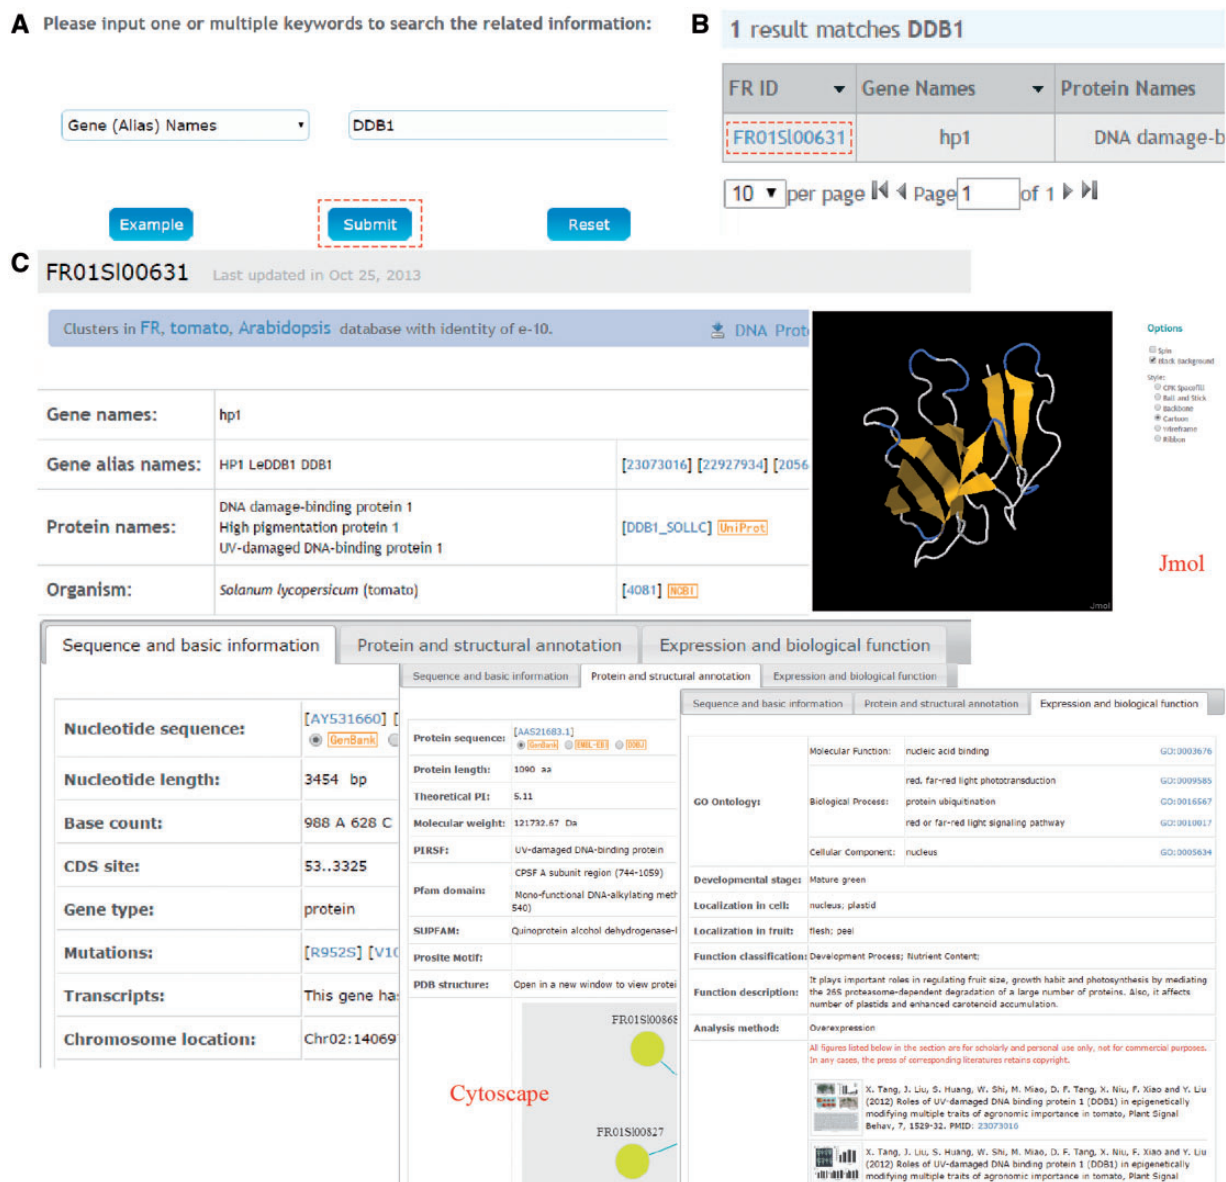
A Please input one or multiple keywords to search the related information:

Gene (Alias) Names

DDB1

Example Submit Reset

B 1 result matches DDB1

| FR ID | Gene Names | Protein Names |
|---|---|---|
| FR01SI00631 | hp1 | DNA damage-b |

10 per page Page 1 of 1

C FR01SI00631 Last updated in Oct 25, 2013

Clusters in FR, tomato, Arabidopsis database with identity of e-10. DNA Prot

| Gene names: | hp1 | |
|---|---|---|
| Gene alias names: | HP1 LeDDB1 DDB1 | [23073016] [22927934] [2056 |
| Protein names: | DNA damage-binding protein 1 High pigmentation protein 1 UV-damaged DNA-binding protein 1 | [DDB1_SOLLC] UniProt |
| Organism: | Solanum lycopersicum (tomato) | [4081] NCBI |

Options
Spin
Black background
Style:
CPK Spacefill
Ball and Stick
Backbone
Cartoon
Wireframe
Ribbon

Jmol

Sequence and basic information | Protein and structural annotation | Expression and biological function

| Nucleotide sequence: | [AY531660] [ GenBank |
|---|---|
| Nucleotide length: | 3454 bp |
| Base count: | 988 A 628 C |
| CDS site: | 53..3325 |
| Gene type: | protein |
| Mutations: | [R952S] [V1( |
| Transcripts: | This gene ha |
| Chromosome location: | Chr02:14069 |

Sequence and basic information | Protein and structural annotation | Expression and biological function

| Protein sequence: | [AAS21683.1] GenBank EMBL-EBI DDBJ |
|---|---|
| Protein length: | 1090 aa |
| Theoretical PI: | 5.11 |
| Molecular weight: | 121732.67 Da |
| PIRSF: | UV-damaged DNA-binding protein |
| Pfam domain: | CPSF A subunit region (744-1059) Mono-functional DNA-alkylating meth 540) |
| SUPFAM: | Quinoprotein alcohol dehydrogenase-l |
| Prosite Motif: | |
| PDB structure: | Open in a new window to view protei |

FR01SI00868
FR01SI00827
Cytoscape

Sequence and basic information | Protein and structural annotation | Expression and biological function

| GO Ontology: | Molecular Function: | nucleic acid binding | GO:0003676 |
|---|---|---|---|
| | Biological Process: | red, far-red light phototransduction | GO:0009585 |
| | | protein ubiquitination | GO:0016567 |
| | | red or far-red light signaling pathway | GO:0010017 |
| | Cellular Component: | nucleus | GO:0005634 |
| Developmental stage: | Mature green | | |
| Localization in cell: | nucleus; plastid | | |
| Localization in fruit: | flesh; peel | | |
| Function classification: | Development Process; Nutrient Content; | | |
| Function description: | It plays important roles in regulating fruit size, growth habit and photosynthesis by mediating the 26S proteasome-dependent degradation of a large number of proteins. Also, it affects number of plastids and enhanced carotenoid accumulation. | | |
| Analysis method: | Overexpression | | |

All figures listed below in the section are for scholarly and personal use only, not for commercial purposes. In any cases, the press of corresponding literatures retains copyright.

X. Tang, J. Liu, S. Huang, W. Shi, M. Miao, D. F. Tang, X. Niu, F. Xiao and Y. Liu (2012) Roles of UV-damaged DNA binding protein 1 (DDB1) in epigenetically modifying multiple traits of agronomic importance in tomato, Plant Signal Behav., 7, 1529-32. PMID: 23073016

X. Tang, J. Liu, S. Huang, W. Shi, M. Miao, D. F. Tang, X. Niu, F. Xiao and Y. Liu (2012) Roles of UV-damaged DNA binding protein 1 (DDB1) in epigenetically modifying multiple traits of agronomic importance in tomato, Plant Signal